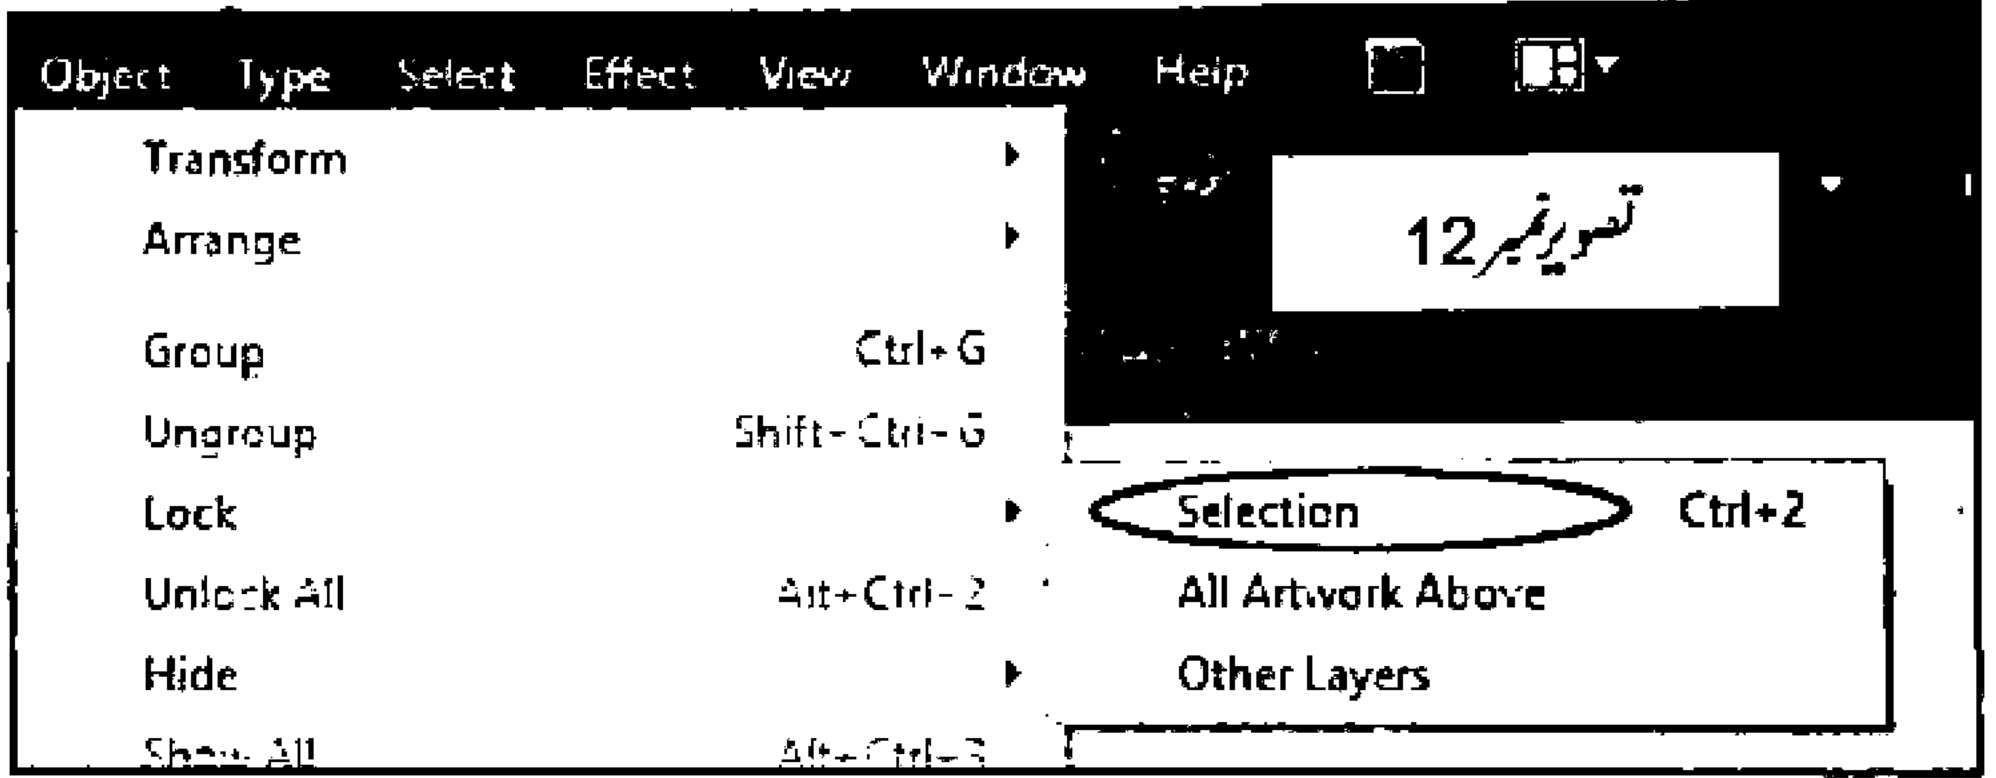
Object Type Select Effect View Window Help

Transform

Arrange

Group Ctrl+G

Ungroup Shift+Ctrl+G

Lock

Unlock All Alt+Ctrl+2

Hide

Show All Alt+Ctrl+3

تصویر نمبر 12

Selection Ctrl+2

All Artwork Above

Other Layers